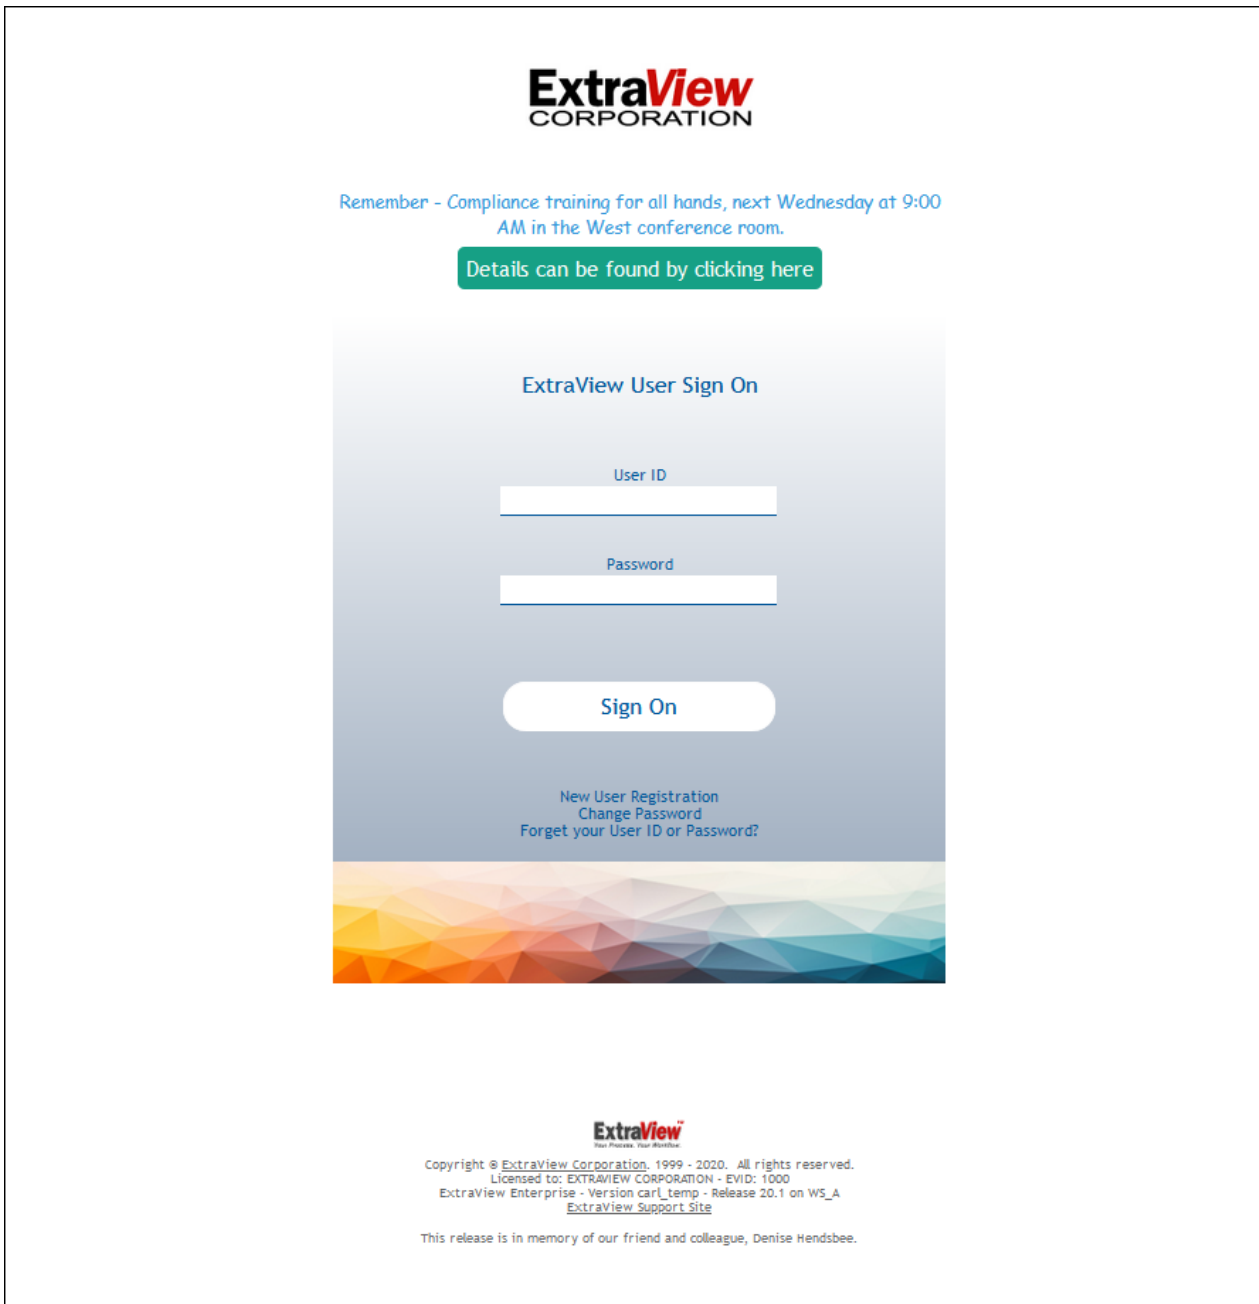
ExtraView
CORPORATION

Remember - Compliance training for all hands, next Wednesday at 9:00 AM in the West conference room.

Details can be found by clicking here

ExtraView User Sign On

User ID

Password

Sign On

New User Registration
Change Password
Forget your User ID or Password?

ExtraView
Your Process. Your Workflow.

Copyright © ExtraView Corporation, 1999 - 2020. All rights reserved.
Licensed to: EXTRAVIEW CORPORATION - EVID: 1000
ExtraView Enterprise - Version carl_temp - Release 20.1 on WS_A
ExtraView Support Site

This release is in memory of our friend and colleague, Denise Hendsbee.